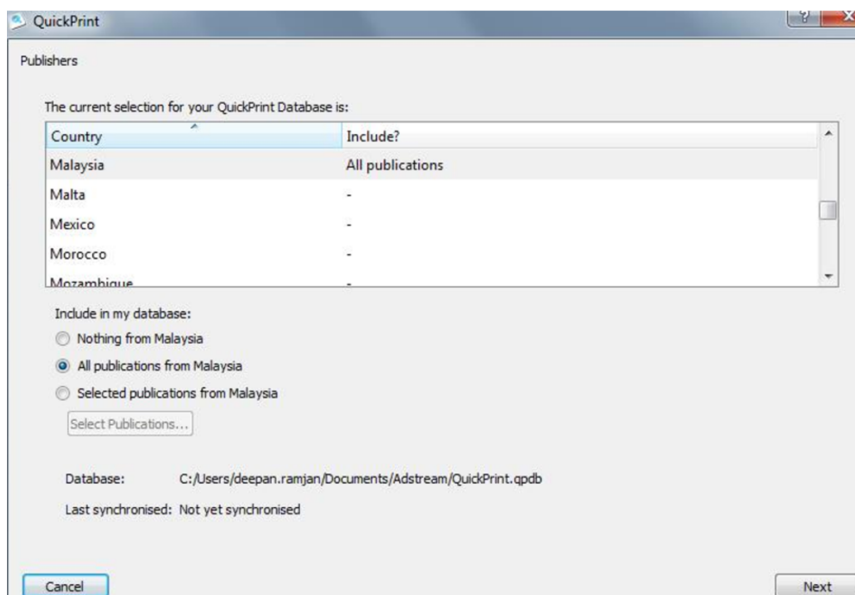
QuickPrint

Publishers

The current selection for your QuickPrint Database is:

| Country | Include? |
|---|---|
| Malaysia | All publications |
| Malta | - |
| Mexico | - |
| Morocco | - |
| Mozambique | - |

Include in my database:

Nothing from Malaysia

All publications from Malaysia

Selected publications from Malaysia

Select Publications...

Database: C:/Users/deepan.ramjan/Documents/Adstream/QuickPrint.qpdb

Last synchronised: Not yet synchronised

Cancel

Next